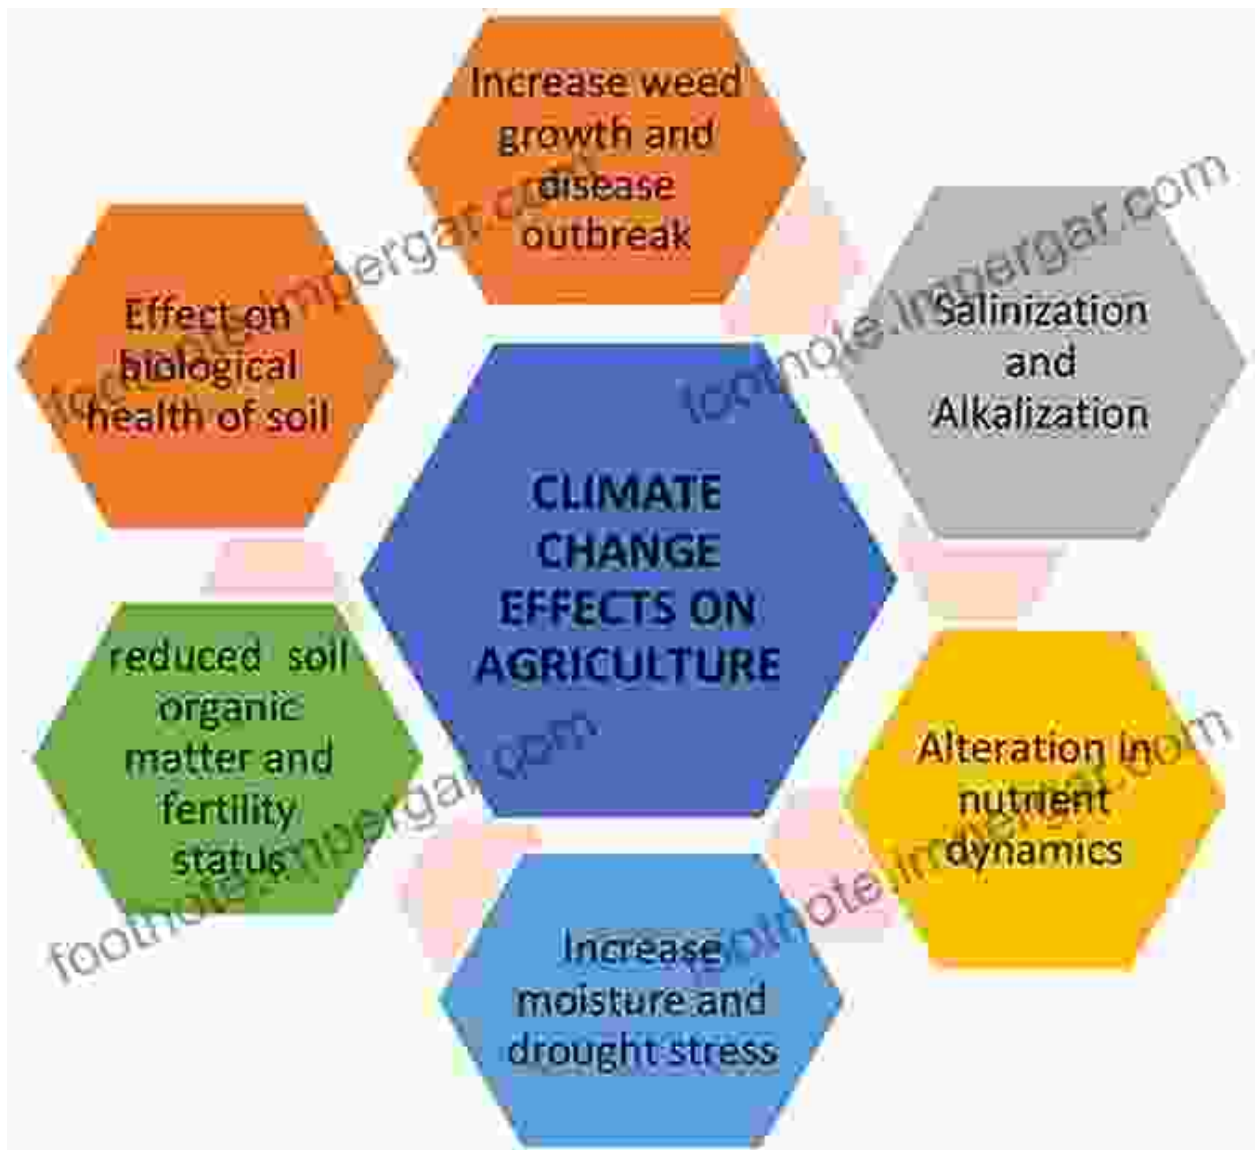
Increase weed growth and disease outbreak

Effect on biological health of soil

Salinization and Alkalization

CLIMATE CHANGE EFFECTS ON AGRICULTURE

reduced soil organic matter and fertility status

Alteration in nutrient dynamics

Increase moisture and drought stress

footnote.impergar.com

footnote.impergar.com

footnote.impergar.com

footnote.impergar.com

footnote.impergar.com